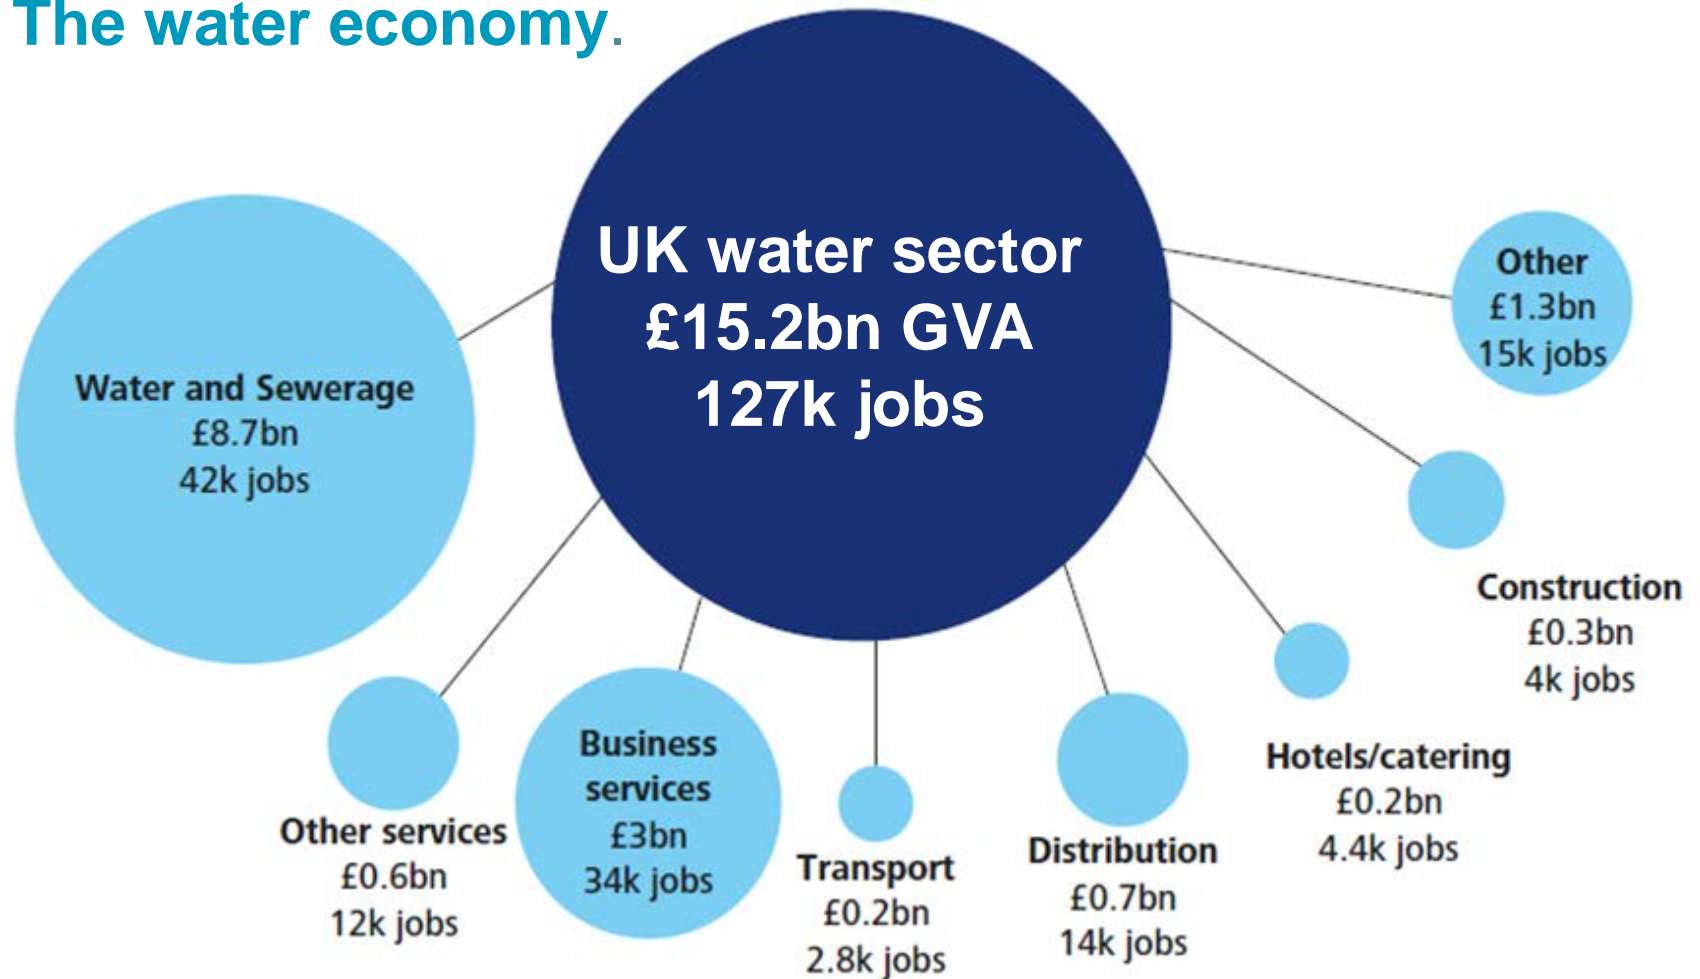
The water economy.

UK water sector
£15.2bn GVA
127k jobs

Water and Sewerage
£8.7bn
42k jobs

Other
£1.3bn
15k jobs

Construction
£0.3bn
4k jobs

Hotels/catering
£0.2bn
4.4k jobs

Distribution
£0.7bn
14k jobs

Transport
£0.2bn
2.8k jobs

Business services
£3bn
34k jobs

Other services
£0.6bn
12k jobs